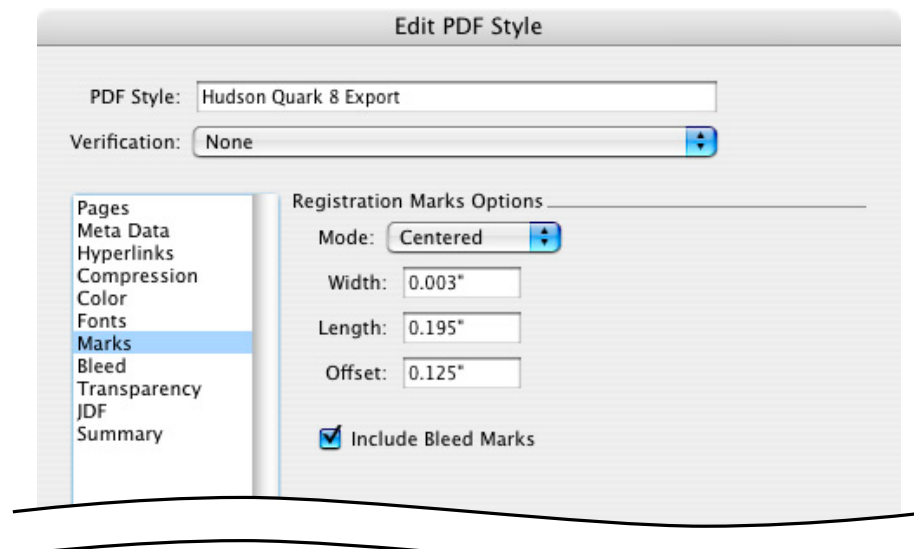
Edit PDF Style

PDF Style: Hudson Quark 8 Export

Verification: None

Pages
Meta Data
Hyperlinks
Compression
Color
Fonts
Marks
Bleed
Transparency
JDF
Summary

Registration Marks Options

Mode: Centered

Width: 0.003"

Length: 0.195"

Offset: 0.125"

Include Bleed Marks